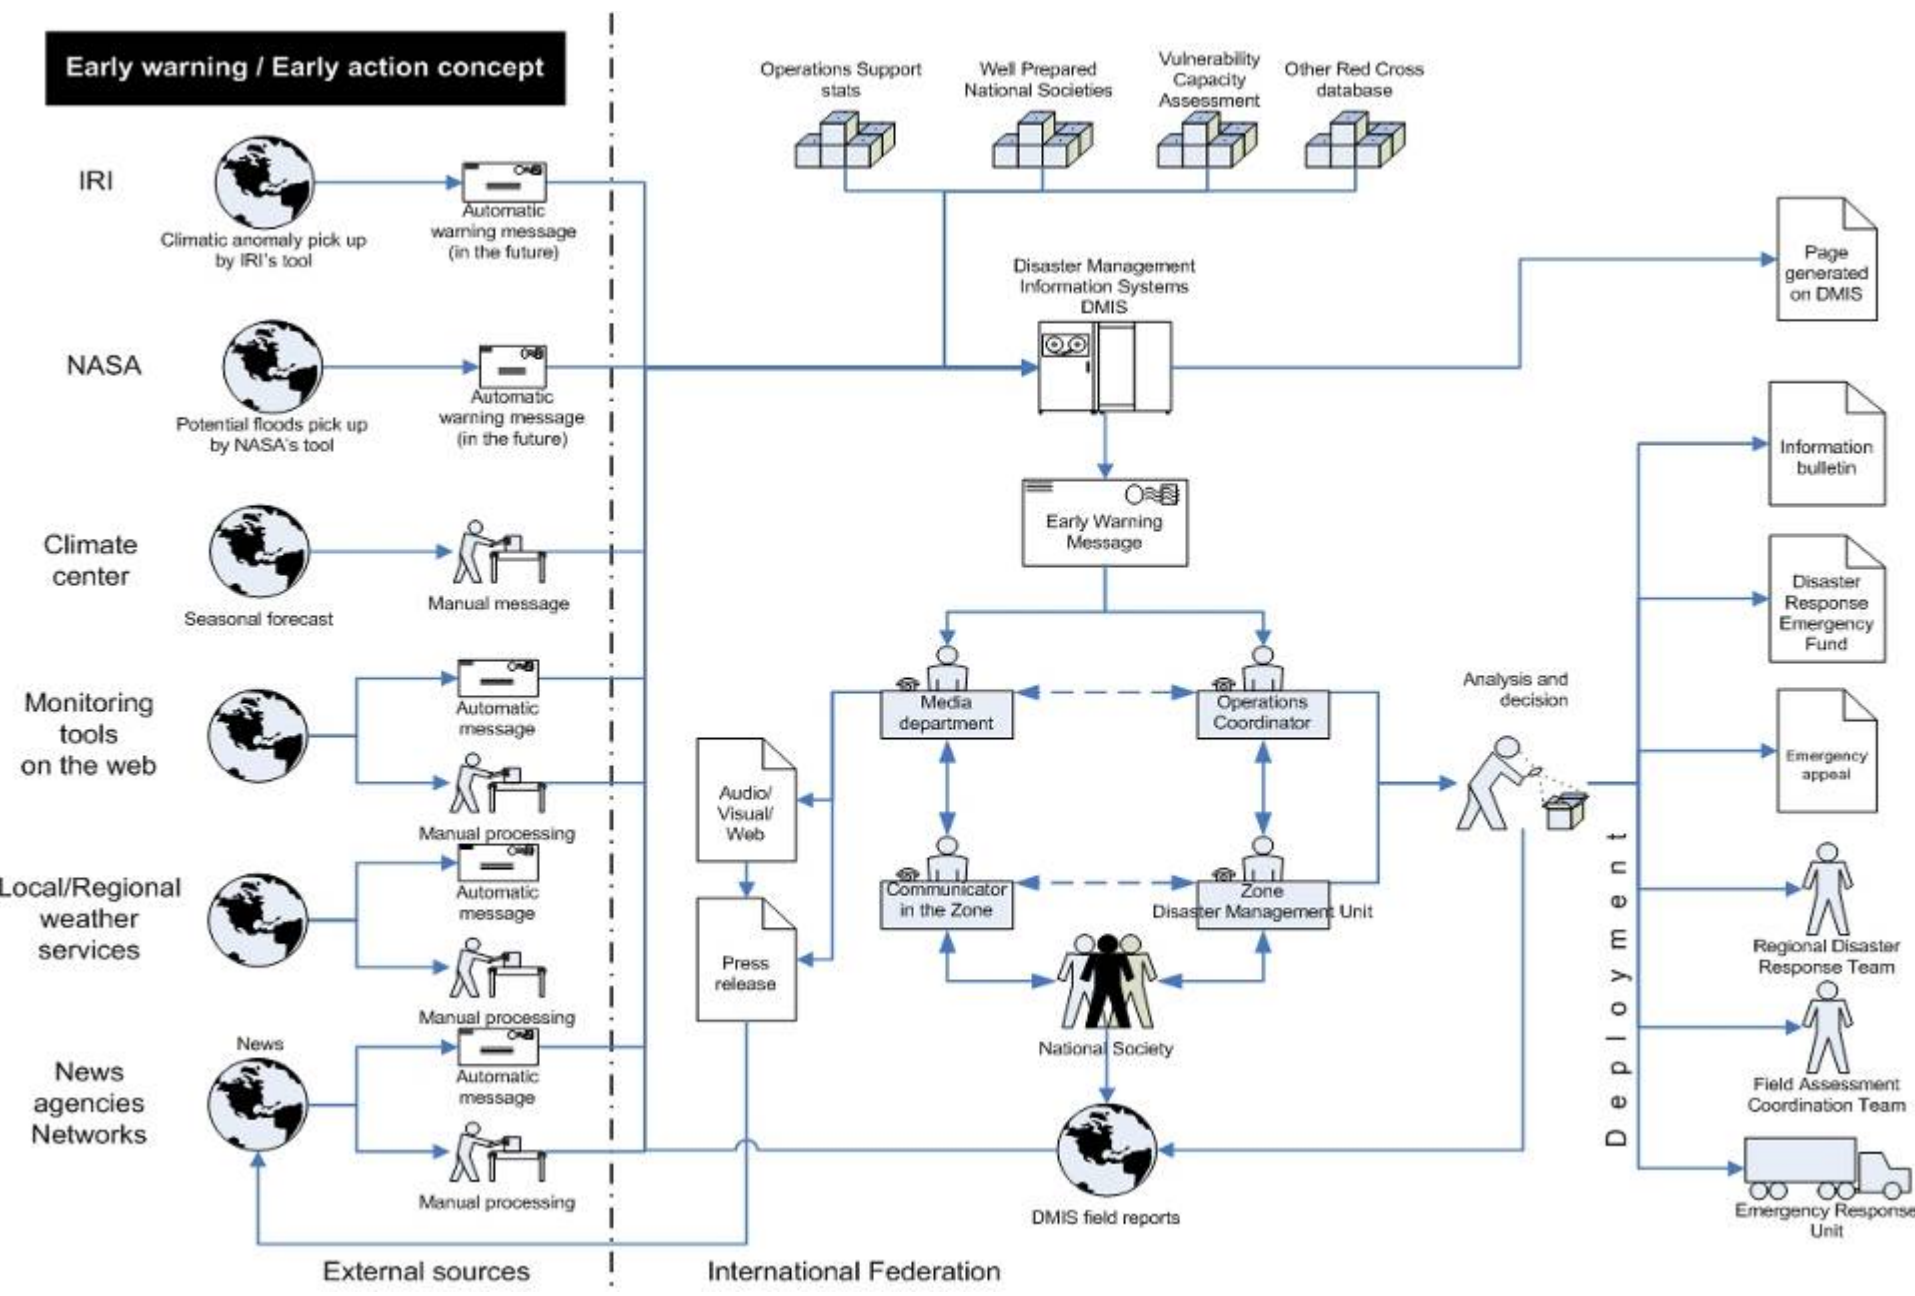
Early warning / Early action concept

IRI

Climatic anomaly pick up by IRI's tool

Automatic warning message (in the future)

NASA

Potential floods pick up by NASA's tool

Automatic warning message (in the future)

Climate center

Seasonal forecast

Manual message

Monitoring tools on the web

Automatic message

Manual processing

Local/Regional weather services

Automatic message

Manual processing

News agencies Networks

News

Automatic message

Manual processing

Operations Support stats

Well Prepared National Societies

Vulnerability Capacity Assessment

Other Red Cross database

Disaster Management Information Systems DMIS

Page generated on DMIS

Early Warning Message

Information bulletin

Disaster Response Emergency Fund

Media department

Operations Coordinator

Analysis and decision

Emergency appeal

Audio/ Visual/ Web

Communicator in the Zone

Zone Disaster Management Unit

Press release

National Society

Deployment

Regional Disaster Response Team

Field Assessment Coordination Team

DMIS field reports

Emergency Response Unit

External sources

International Federation